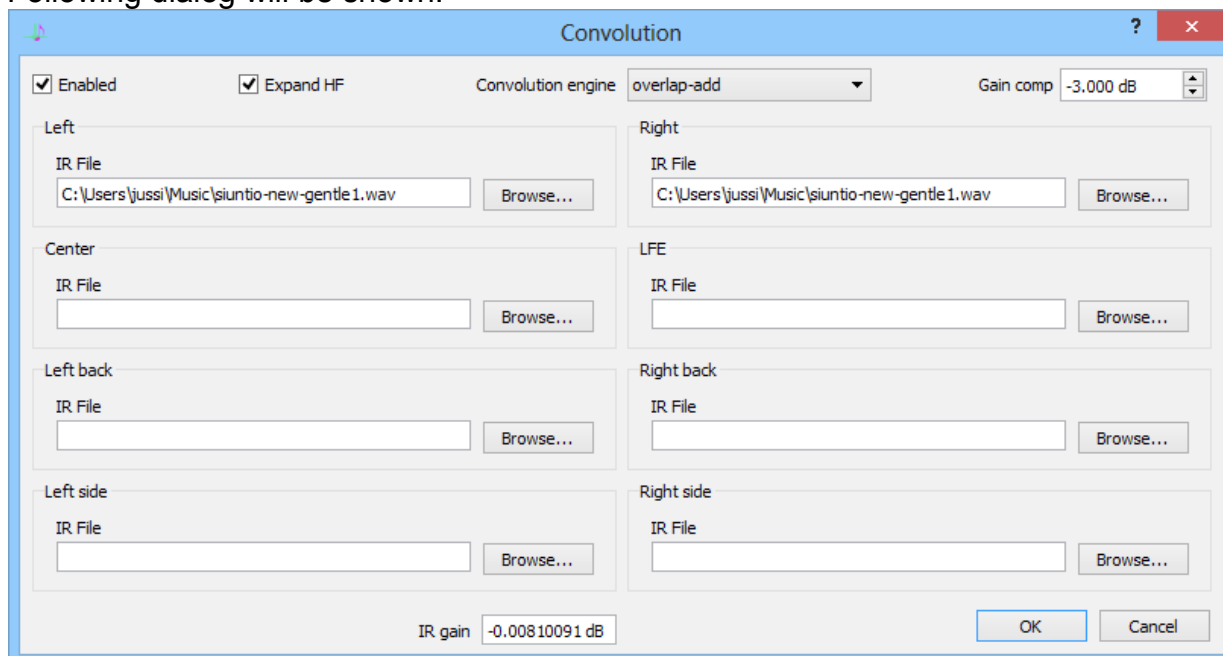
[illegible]

Convolution

?

Enabled

Expand HF

Convolution engine overlap-add

Gain comp -3.000 dB

Left

IR File

C:\Users\jussi\Music\siuntio-new-gentle1.wav

Browse...

Right

IR File

C:\Users\jussi\Music\siuntio-new-gentle1.wav

Browse...

Center

IR File

Browse...

LFE

IR File

Browse...

Left back

IR File

Browse...

Right back

IR File

Browse...

Left side

IR File

Browse...

Right side

IR File

Browse...

IR gain -0.00810091 dB

OK

Cancel